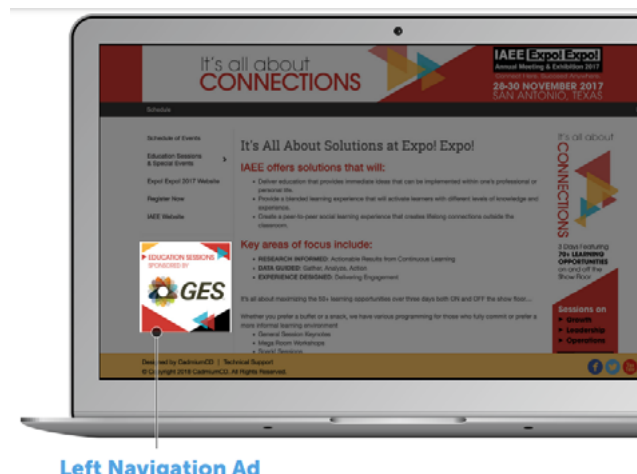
It's all about
CONNECTIONS

IAEE Expo! Expo!
Annual Meeting & Exhibition 2017
Succeed Here. Succeed Anywhere.
28-30 NOVEMBER 2017
SAN ANTONIO, TEXAS

Schedule

Schedule of Events
Education Sessions & Special Events
Expo! Expo! 2017 Website
Register Now
IAEE Website

It's All About Solutions at Expo! Expo!

IAEE offers solutions that will:
• Deliver education that provides immediate ideas that can be implemented within one's professional or personal life.
• Provide a blended learning experience that will activate learners with different levels of knowledge and experience.
• Create a peer-to-peer social learning experience that creates lifelong connections outside the classroom.

Key areas of focus include:
• RESEARCH INFORMED: Actionable Results from Continuous Learning
• DATA GUIDED: Gather, Analyze, Action
• EXPERIENCE DESIGNED: Delivering Engagement

It's all about maximizing the 50+ learning opportunities over three days both ON and OFF the show floor...

Whether you prefer a buffet or a snack, we have various programming for those who fully commit or prefer a more informal learning environment
• General Session Keynotes
• Mega Room Workshops
• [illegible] Sessions

EDUCATION SESSIONS
SPONSORED BY
GES

It's all about
CONNECTIONS
3 Days Featuring
70+ LEARNING OPPORTUNITIES
on and off the Show floor

Sessions on
• Growth
• Leadership
• Operations

Designed by CadmiumCD | Technical Support
© Copyright 2018 CadmiumCD. All Rights Reserved.

Left Navigation Ad